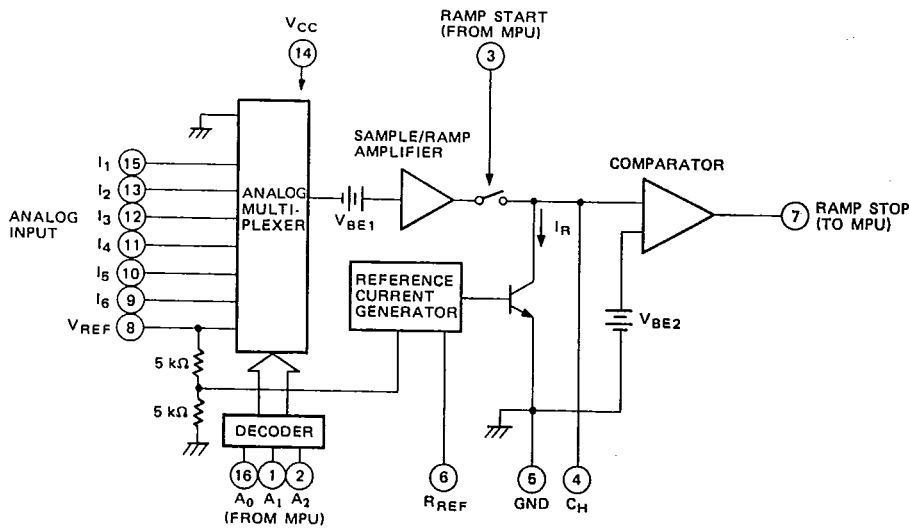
$V_{CC}$
14
RAMP START (FROM MPU)
3
SAMPLE/RAMP AMPLIFIER
COMPARATOR
$I_1$ 15
$I_2$ 13
$I_3$ 12
$I_4$ 11
$I_5$ 10
$I_6$ 9
$V_{REF}$ 8
ANALOG INPUT
ANALOG MULTI-PLEXER
$V_{BE1}$
$I_R$
7 RAMP STOP (TO MPU)
REFERENCE CURRENT GENERATOR
$V_{BE2}$
5 kΩ
5 kΩ
DECODER
16 $A_0$
1 $A_1$
2 $A_2$
(FROM MPU)
6 $R_{REF}$
5 GND
4 $C_H$